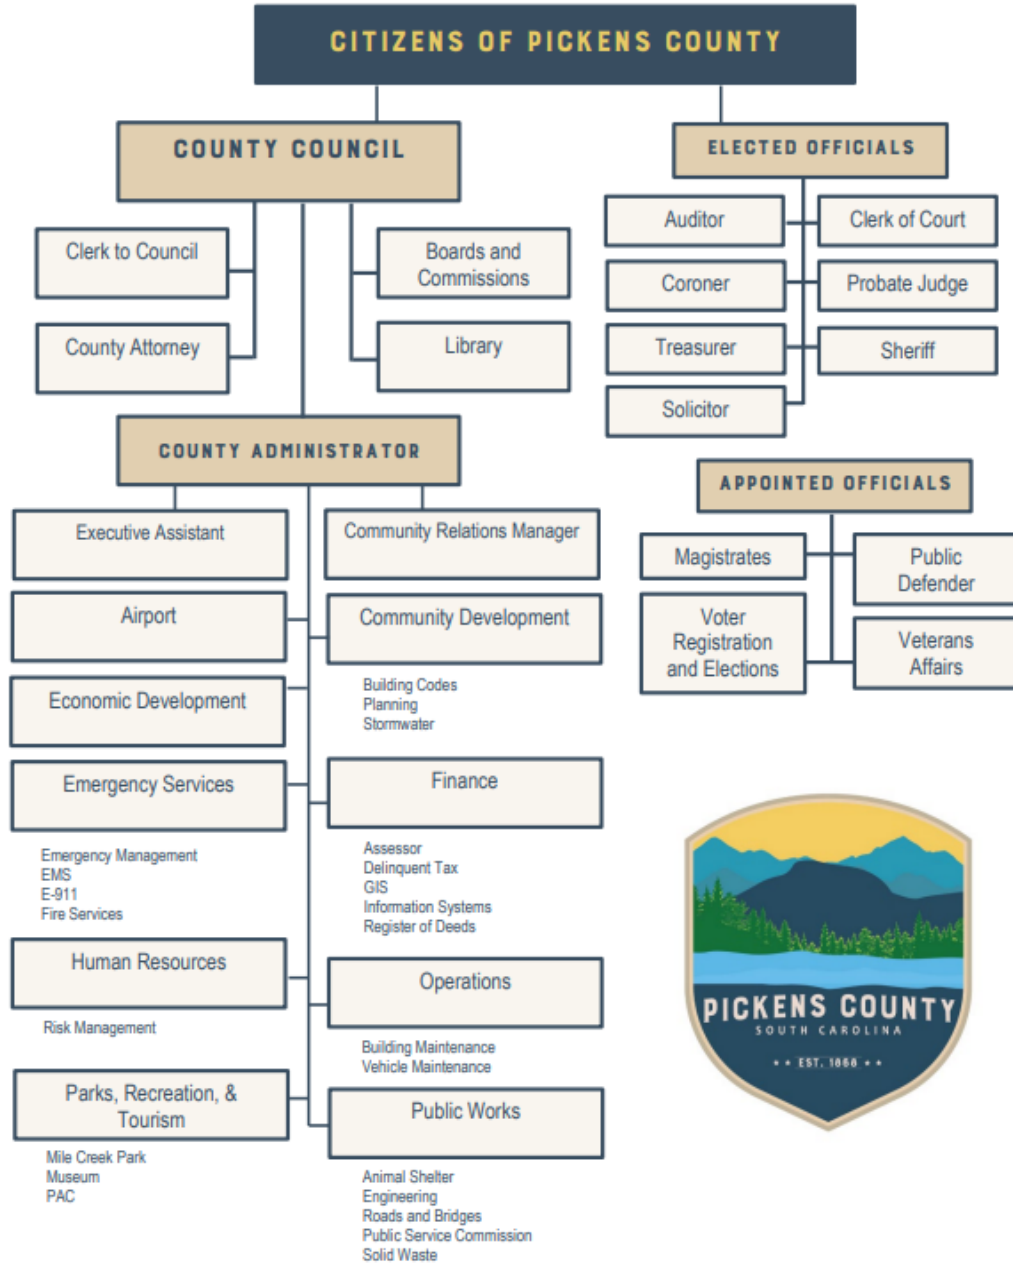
CITIZENS OF PICKENS COUNTY

COUNTY COUNCIL

Clerk to Council

County Attorney

Boards and Commissions

Library

COUNTY ADMINISTRATOR

Executive Assistant

Community Relations Manager

Airport

Community Development

Building Codes
Planning
Stormwater

Economic Development

Emergency Services

Emergency Management
EMS
E-911
Fire Services

Finance

Assessor
Delinquent Tax
GIS
Information Systems
Register of Deeds

Human Resources

Risk Management

Operations

Building Maintenance
Vehicle Maintenance

Parks, Recreation, & Tourism

Mile Creek Park
Museum
PAC

Public Works

Animal Shelter
Engineering
Roads and Bridges
Public Service Commission
Solid Waste

ELECTED OFFICIALS

Auditor

Clerk of Court

Coroner

Probate Judge

Treasurer

Sheriff

Solicitor

APPOINTED OFFICIALS

Magistrates

Public Defender

Voter Registration and Elections

Veterans Affairs

PICKENS COUNTY
SOUTH CAROLINA
EST. 1868